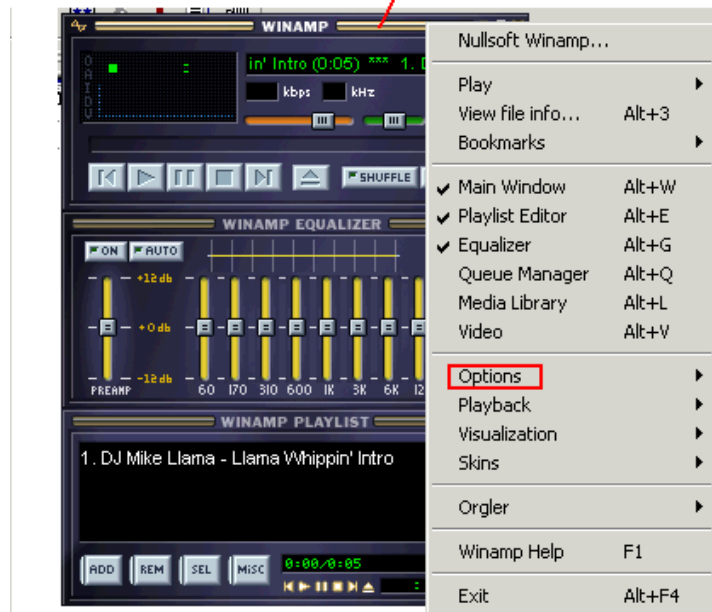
WINAMP

O
A
I
D
V

in' Intro (0:05) *** 1. D

kbps kHz

SHUFFLE

WINAMP EQUALIZER

ON AUTO

+12 db
+0 db
-12 db

PREAMP 60 170 310 600 1K 3K 6K 12

WINAMP PLAYLIST

1. DJ Mike Llama - Llama Whippin' Intro

ADD REM SEL MISC

0:00/0:05

Nullsoft Winamp...

Play
View file info... Alt+3
Bookmarks

✔ Main Window Alt+W
✔ Playlist Editor Alt+E
✔ Equalizer Alt+G
Queue Manager Alt+Q
Media Library Alt+L
Video Alt+V

Options
Playback
Visualization
Skins

Orgler

Winamp Help F1

Exit Alt+F4